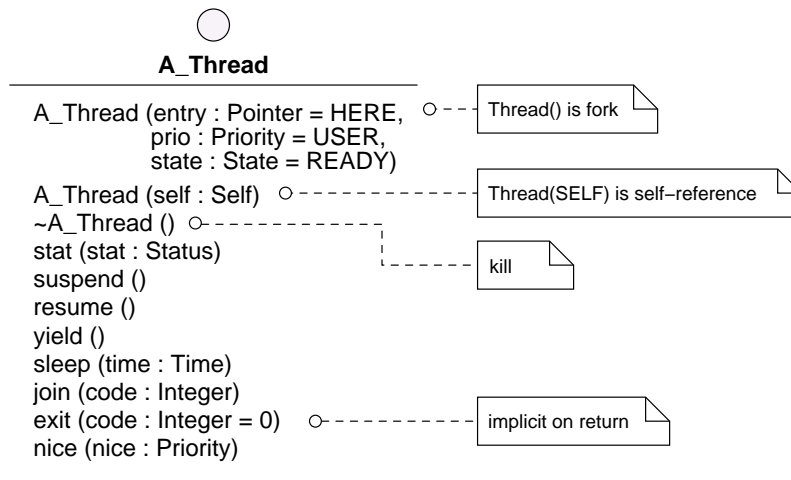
A_Thread

A_Thread (entry : Pointer = HERE,
prio : Priority = USER,
state : State = READY)
A_Thread (self : Self)
~A_Thread ()
stat (stat : Status)
suspend ()
resume ()
yield ()
sleep (time : Time)
join (code : Integer)
exit (code : Integer = 0)
nice (nice : Priority)

Thread() is fork

Thread(SELF) is self−reference

kill

implicit on return